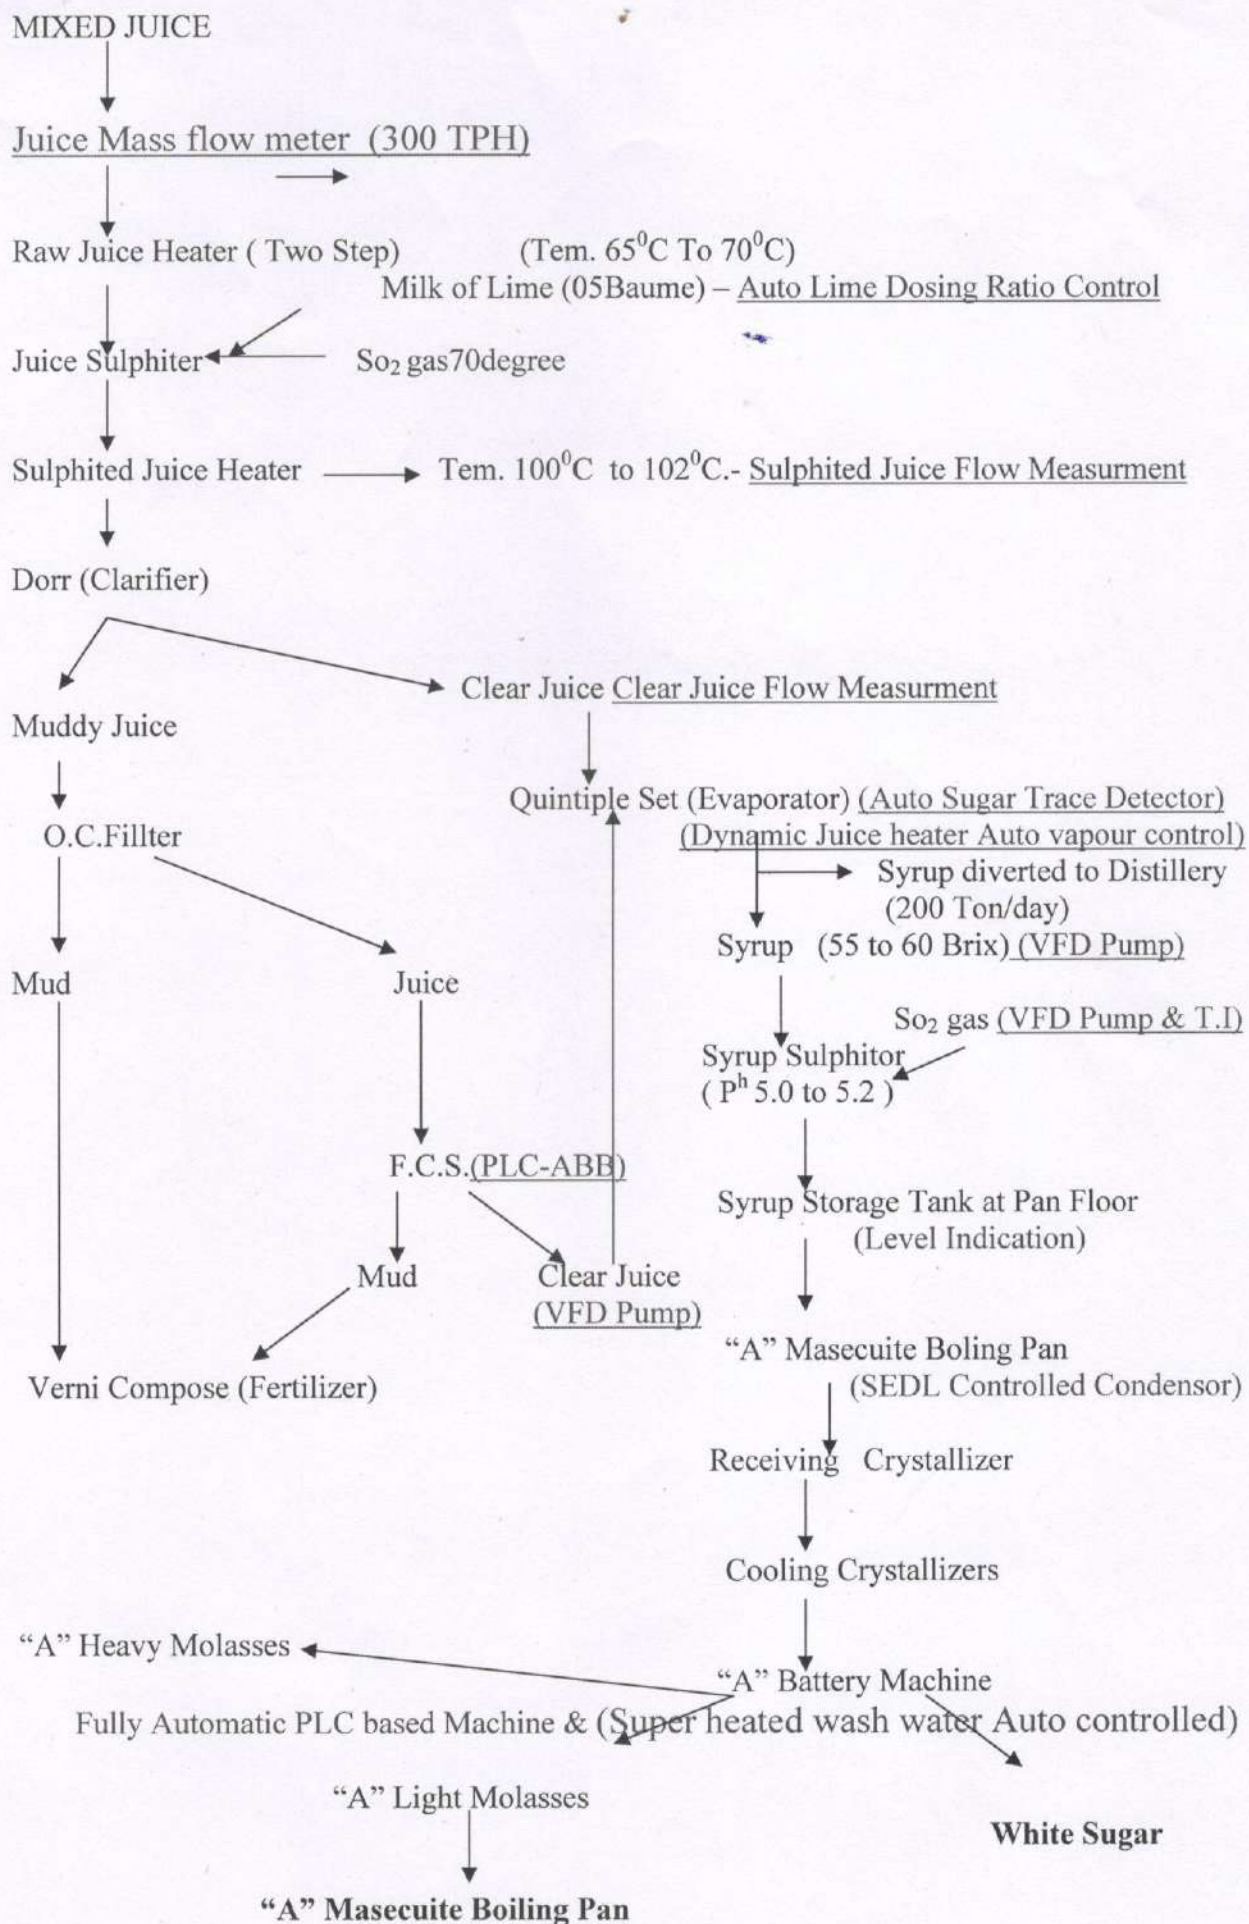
MIXED JUICE

Juice Mass flow meter (300 TPH)

Raw Juice Heater ( Two Step) (Tem. $65^0$C To $70^0$C)

Milk of Lime (05Baume) – Auto Lime Dosing Ratio Control

Juice Sulphiter So$_2$ gas70degree

Sulphited Juice Heater Tem. $100^0$C to $102^0$C.- Sulphited Juice Flow Measurment

Dorr (Clarifier)

Muddy Juice

Clear Juice Clear Juice Flow Measurment

O.C.Fillter

Quintiple Set (Evaporator) (Auto Sugar Trace Detector)
(Dynamic Juice heater Auto vapour control)

Syrup diverted to Distillery
(200 Ton/day)

Mud

Juice

Syrup (55 to 60 Brix) (VFD Pump)

So$_2$ gas (VFD Pump & T.I)

Syrup Sulphitor
( P$^h$ 5.0 to 5.2 )

F.C.S.(PLC-ABB)

Syrup Storage Tank at Pan Floor
(Level Indication)

Mud

Clear Juice
(VFD Pump)

"A" Masecuite Boling Pan
(SEDL Controlled Condensor)

Verni Compose (Fertilizer)

Receiving Crystallizer

Cooling Crystallizers

"A" Heavy Molasses

"A" Battery Machine

Fully Automatic PLC based Machine & (Super heated wash water Auto controlled)

"A" Light Molasses

White Sugar

"A" Masecuite Boiling Pan